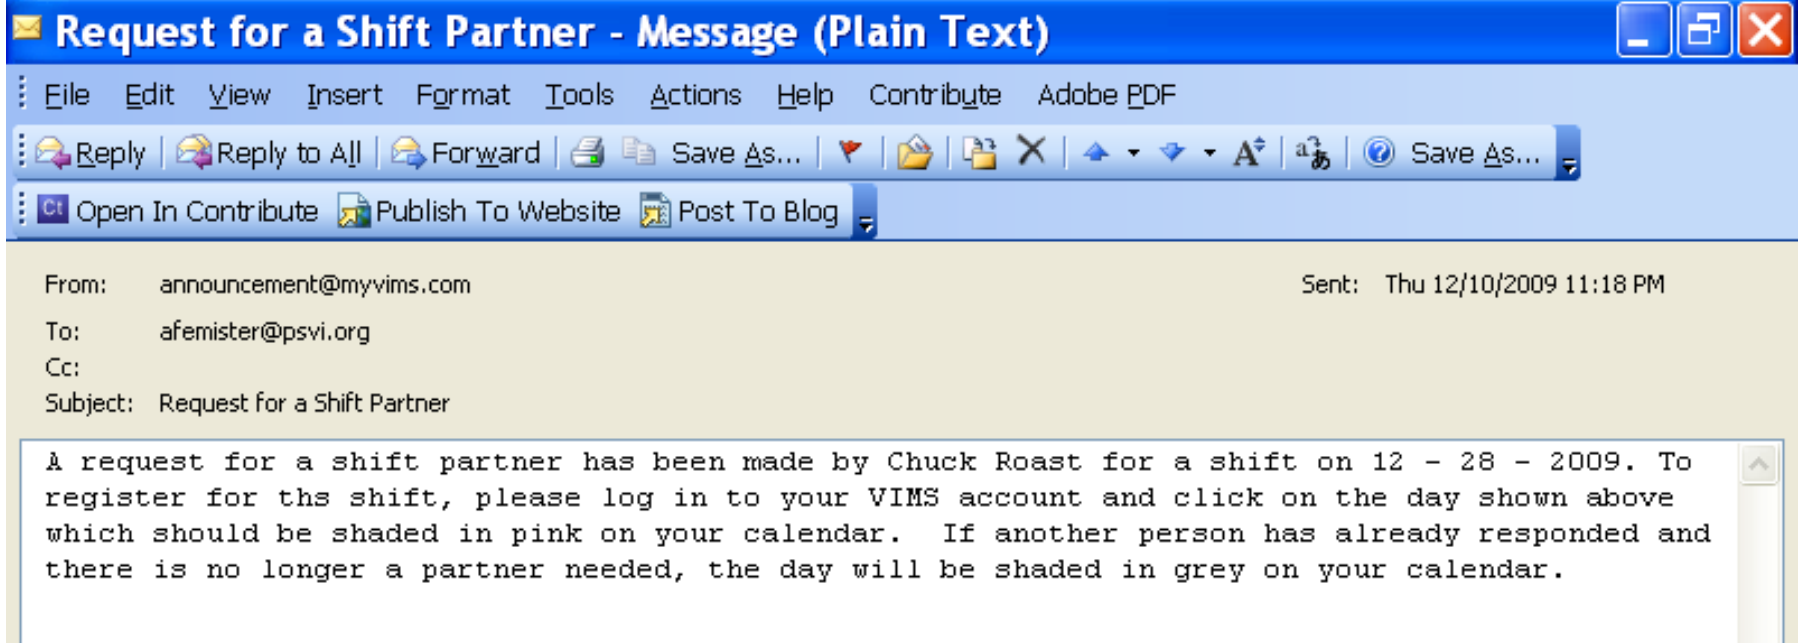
Request for a Shift Partner - Message (Plain Text)

File Edit View Insert Format Tools Actions Help Contribute Adobe PDF

Reply Reply to All Forward Save As... Save As...

Open In Contribute Publish To Website Post To Blog

From: announcement@myvims.com Sent: Thu 12/10/2009 11:18 PM
To: afemister@psvi.org
Cc:
Subject: Request for a Shift Partner

A request for a shift partner has been made by Chuck Roast for a shift on 12 - 28 - 2009. To register for ths shift, please log in to your VIMS account and click on the day shown above which should be shaded in pink on your calendar. If another person has already responded and there is no longer a partner needed, the day will be shaded in grey on your calendar.